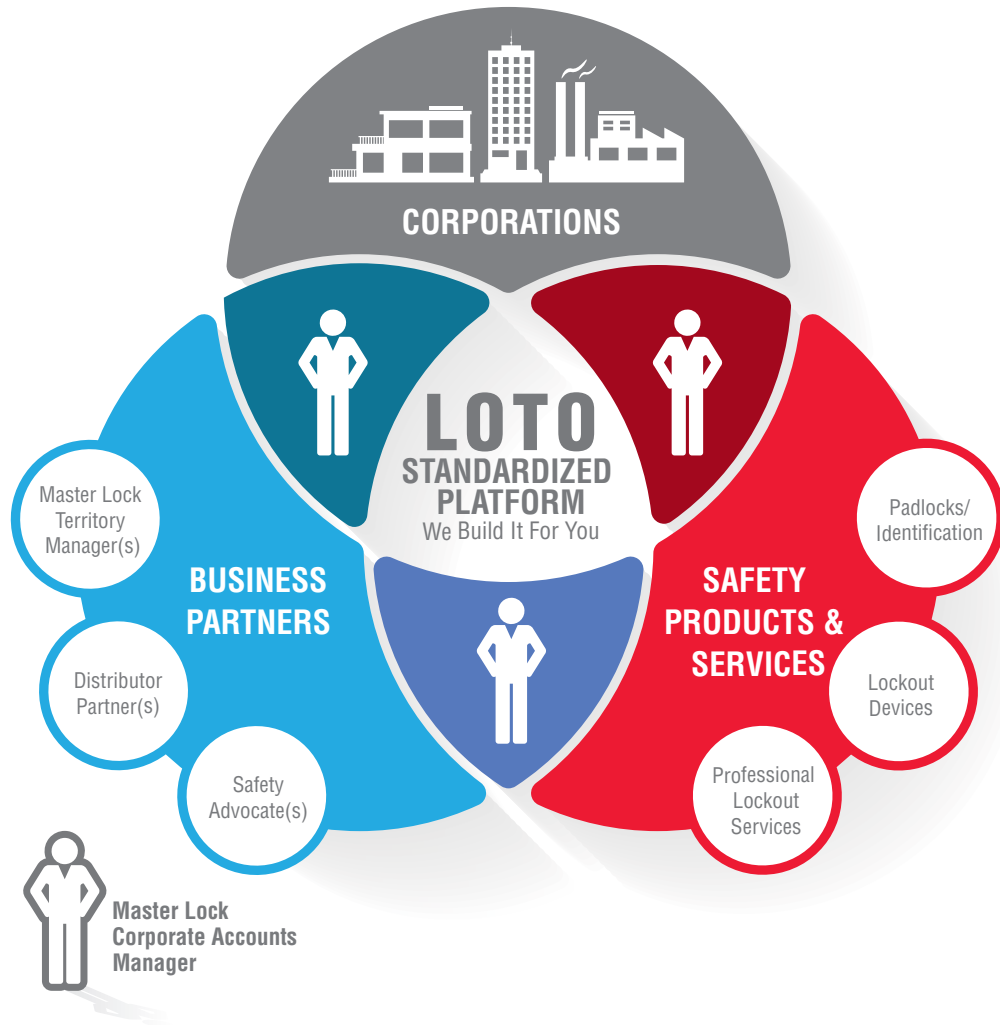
CORPORATIONS

LOTO
STANDARDIZED PLATFORM
We Build It For You

Master Lock Territory Manager(s)

BUSINESS PARTNERS

Distributor Partner(s)

Safety Advocate(s)

SAFETY PRODUCTS & SERVICES

Padlocks/ Identification

Lockout Devices

Professional Lockout Services

Master Lock Corporate Accounts Manager